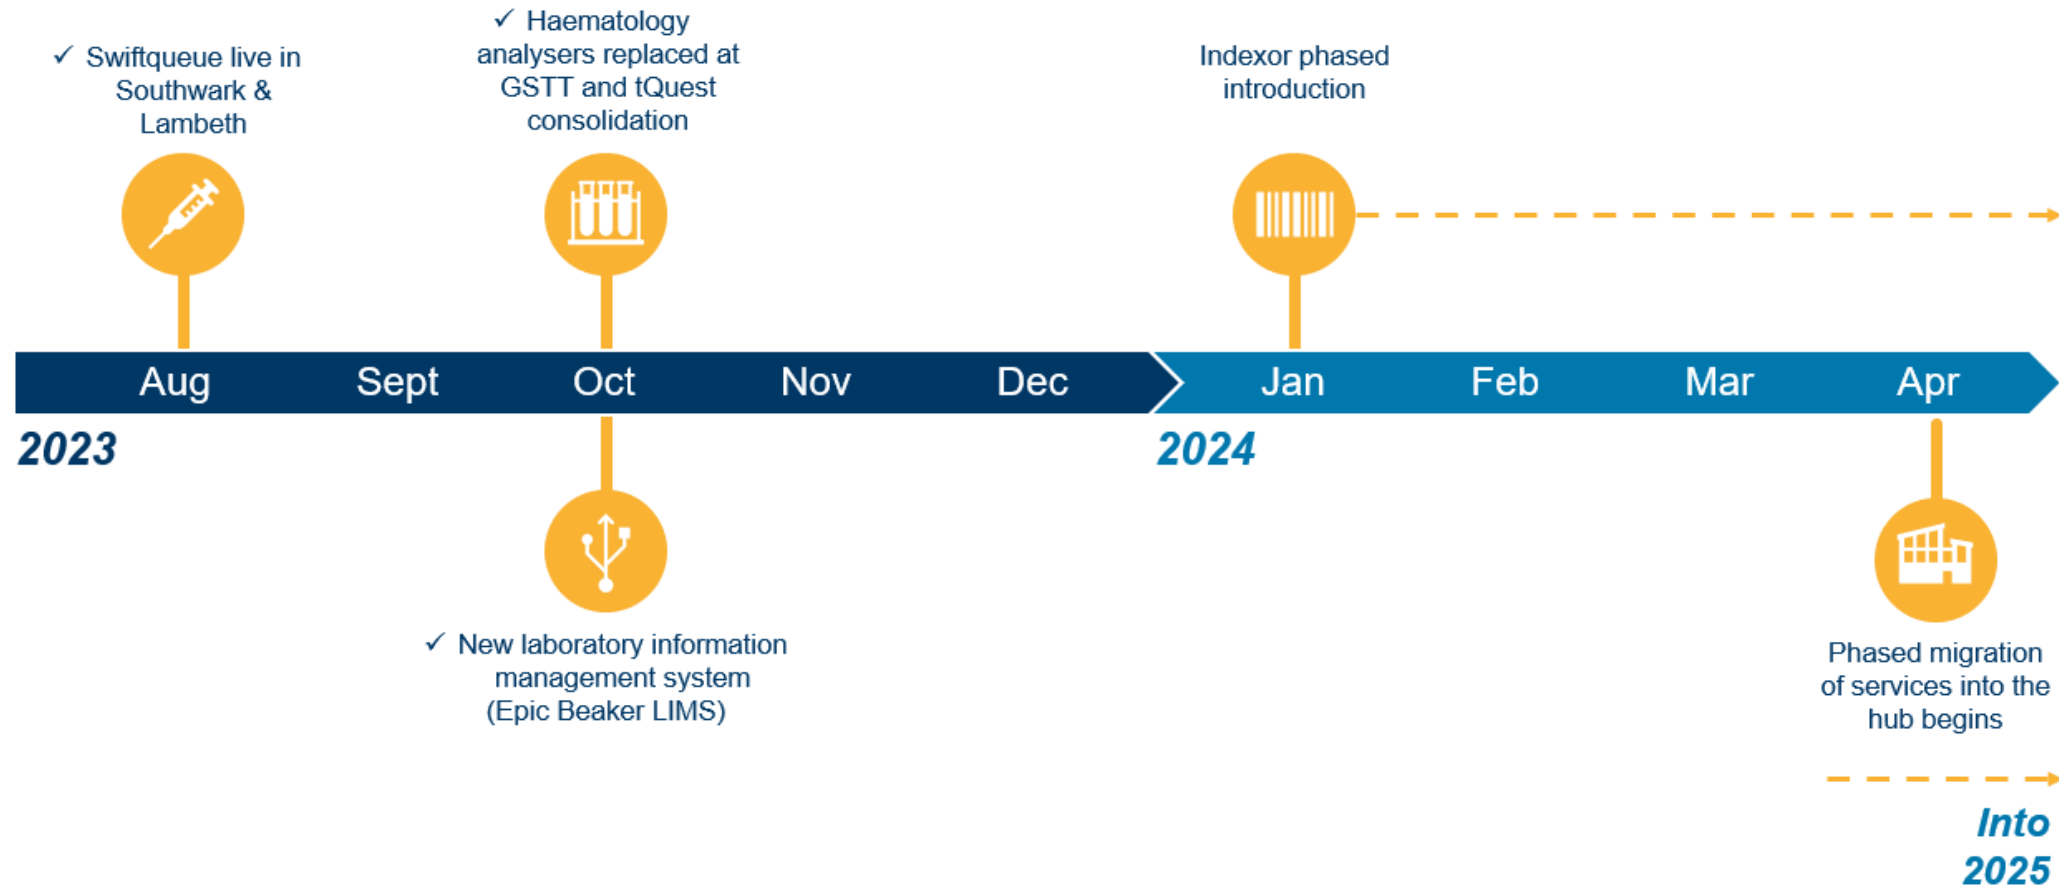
✓ Swiftqueue live in Southwark & Lambeth

✓ Haematology analysers replaced at GSTT and tQuest consolidation

Indexor phased introduction

Aug Sept Oct Nov Dec Jan Feb Mar Apr

2023

2024

✓ New laboratory information management system (Epic Beaker LIMS)

Phased migration of services into the hub begins

Into 2025